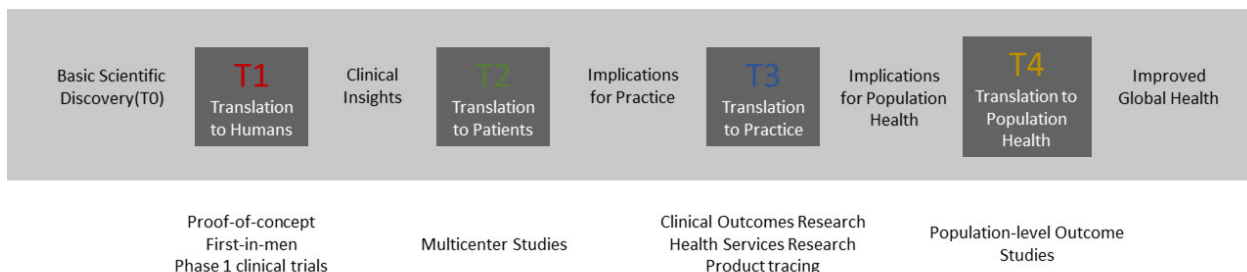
Basic Scientific Discovery(T0)

T1
Translation to Humans

Clinical Insights

T2
Translation to Patients

Implications for Practice

T3
Translation to Practice

Implications for Population Health

T4
Translation to Population Health

Improved Global Health

Proof-of-concept
First-in-men
Phase 1 clinical trials

Multicenter Studies

Clinical Outcomes Research
Health Services Research
Product tracing

Population-level Outcome Studies